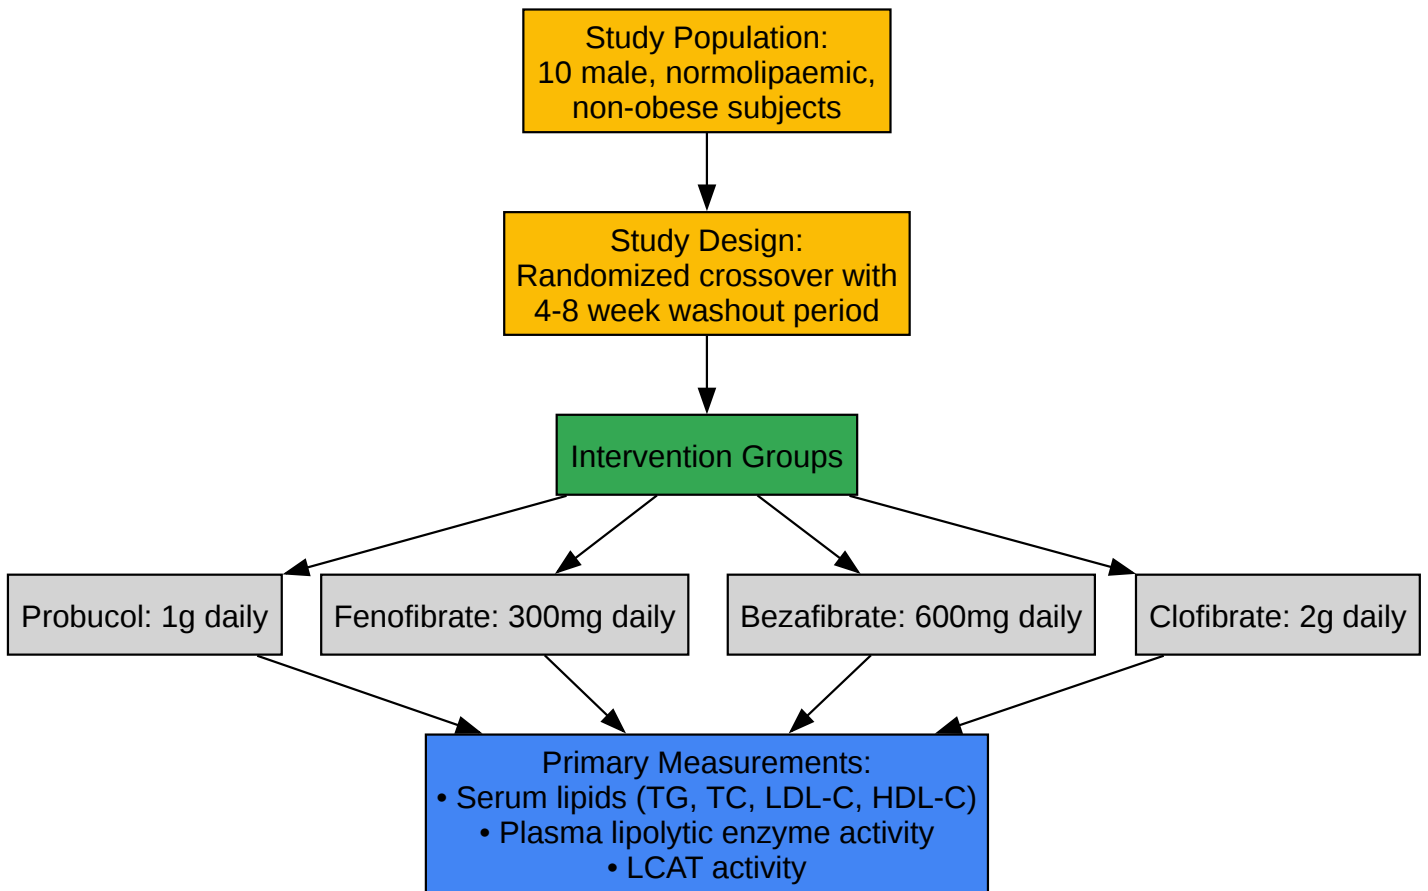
Study Population:
10 male, normolipaemic, non-obese subjects

Study Design:
Randomized crossover with 4-8 week washout period

Intervention Groups

Probucol: 1g daily

Fenofibrate: 300mg daily

Bezafibrate: 600mg daily

Clofibrate: 2g daily

Primary Measurements:
• Serum lipids (TG, TC, LDL-C, HDL-C)
• Plasma lipolytic enzyme activity
• LCAT activity